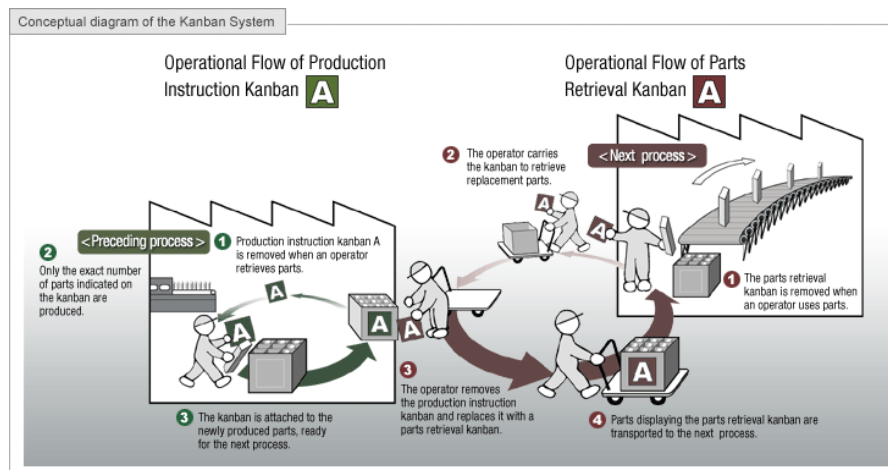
Conceptual diagram of the Kanban System

Operational Flow of Production Instruction Kanban A

Operational Flow of Parts Retrieval Kanban A

2 The operator carries the kanban to retrieve replacement parts.

<Next process>

<Preceding process>

1 Production instruction kanban A is removed when an operator retrieves parts.

2 Only the exact number of parts indicated on the kanban are produced.

1 The parts retrieval kanban is removed when an operator uses parts.

A

A

A

A

A

A

A

3 The operator removes the production instruction kanban and replaces it with a parts retrieval kanban.

3 The kanban is attached to the newly produced parts, ready for the next process.

4 Parts displaying the parts retrieval kanban are transported to the next process.